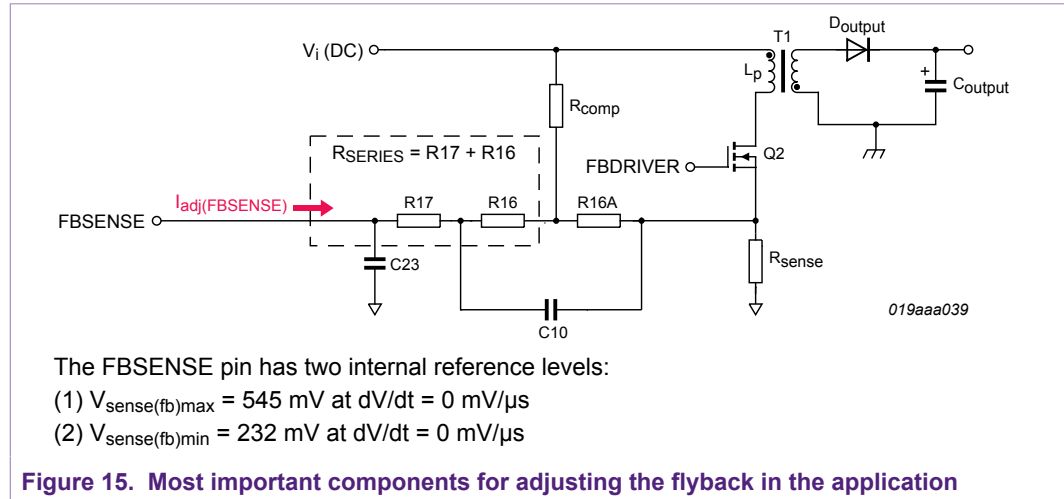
$V_i$ (DC)

T1

$D_{output}$

$L_p$

$R_{comp}$

$C_{output}$

$R_{SERIES}$ = R17 + R16

FBDRIVER

Q2

$I_{adj(FBSENSE)}$

FBSENSE

R17

R16

R16A

C23

$R_{sense}$

C10

019aaa039

The FBSENSE pin has two internal reference levels:

(1) $V_{sense(fb)max}$ = 545 mV at dV/dt = 0 mV/μs

(2) $V_{sense(fb)min}$ = 232 mV at dV/dt = 0 mV/μs

Figure 15. Most important components for adjusting the flyback in the application